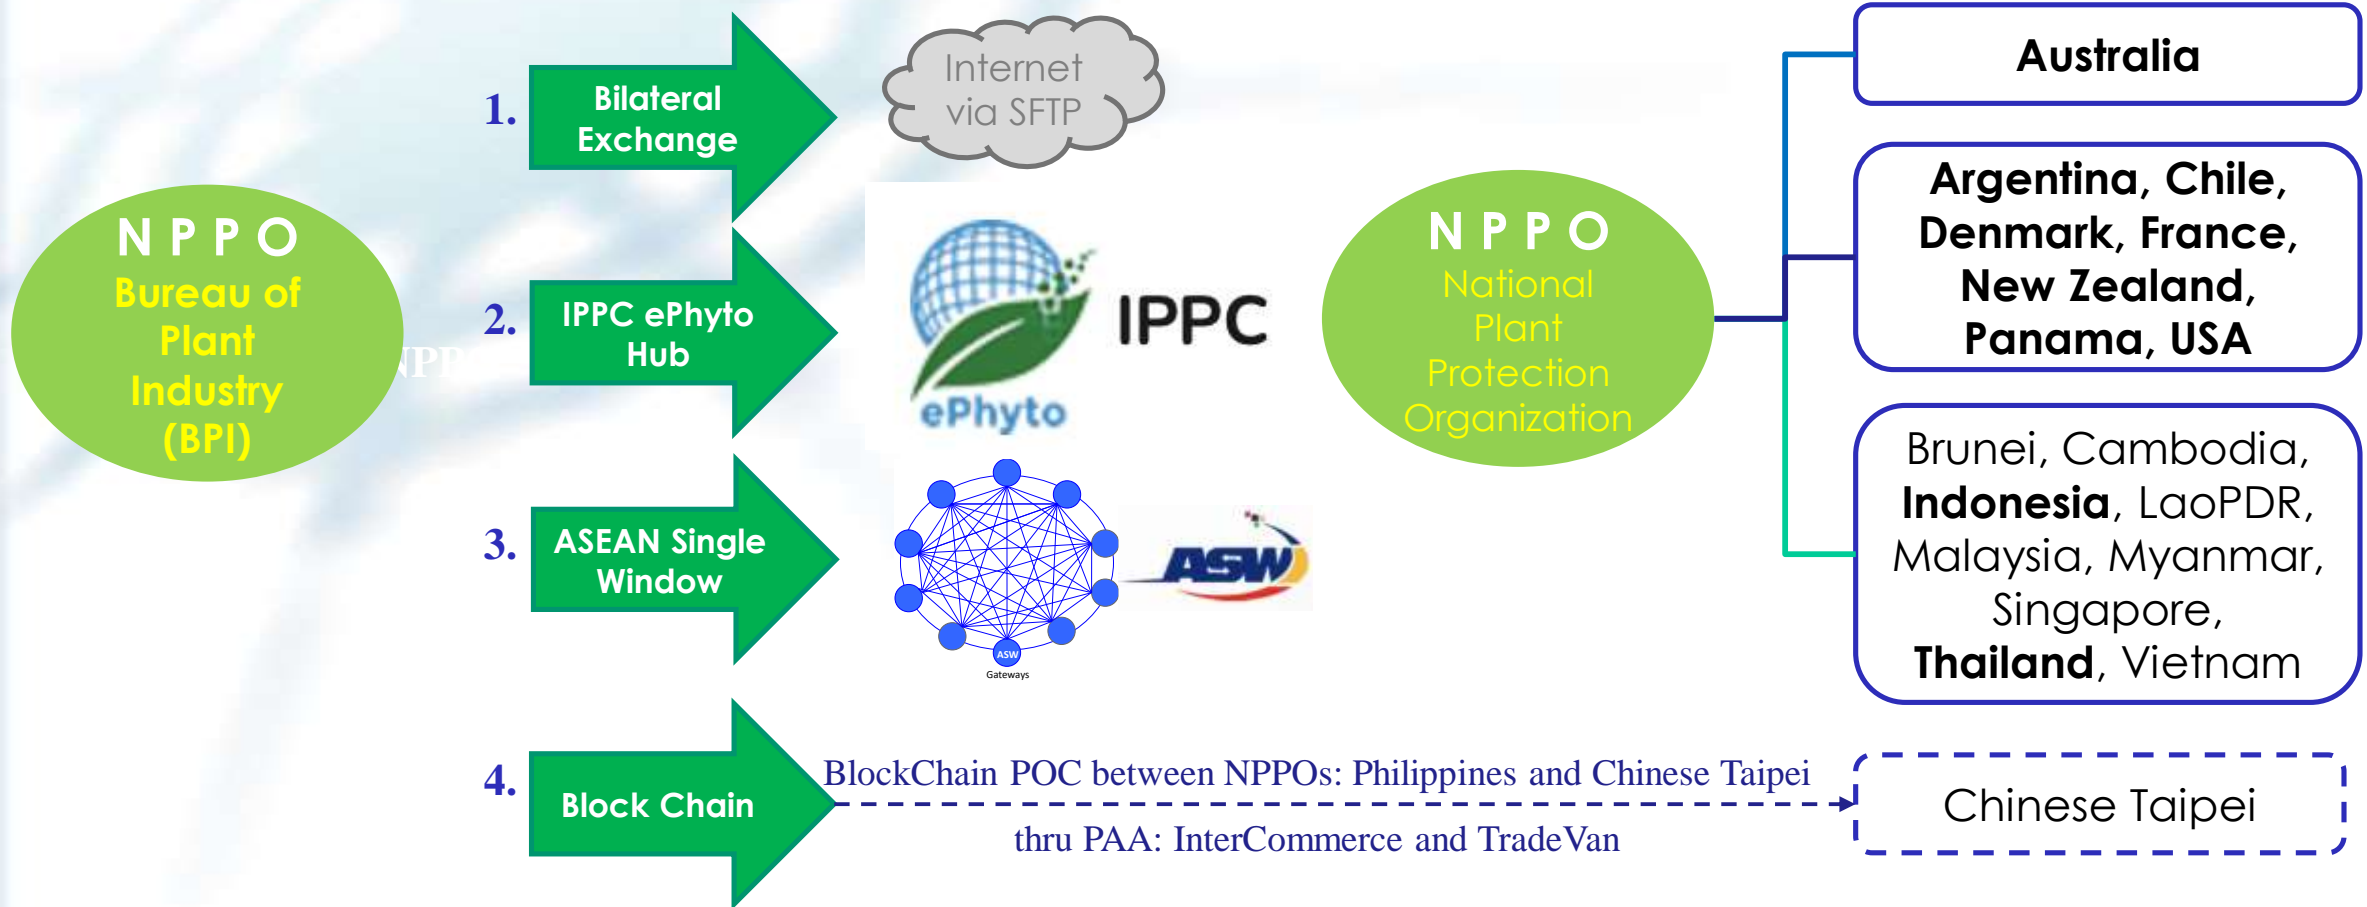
N P P O
Bureau of Plant Industry (BPI)

1. Bilateral Exchange

Internet via SFTP

2. IPPC ePhyto Hub

ePhyto IPPC

3. ASEAN Single Window

ASW Gateways

ASW

4. Block Chain

BlockChain POC between NPPOs: Philippines and Chinese Taipei thru PAA: InterCommerce and TradeVan

N P P O
National Plant Protection Organization

Australia

Argentina, Chile, Denmark, France, New Zealand, Panama, USA

Brunei, Cambodia, Indonesia, LaoPDR, Malaysia, Myanmar, Singapore, Thailand, Vietnam

Chinese Taipei